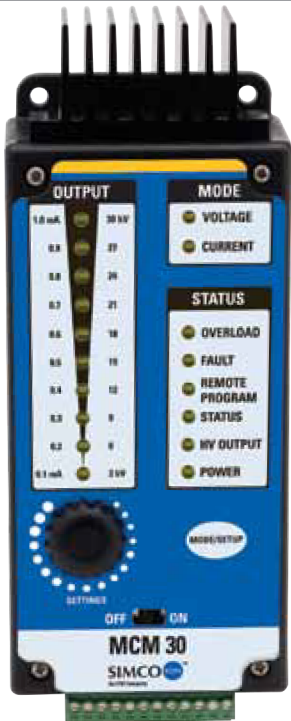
OUTPUT

| 1.0 mA | 30 kV |
|---|---|
| 0.9 | 27 |
| 0.8 | 24 |
| 0.7 | 21 |
| 0.6 | 18 |
| 0.5 | 15 |
| 0.4 | 12 |
| 0.3 | 9 |
| 0.2 | 6 |
| 0.1 mA | 3 kV |

MODE
VOLTAGE
CURRENT

STATUS
OVERLOAD
FAULT
REMOTE PROGRAM
STATUS
HV OUTPUT
POWER

MODE/SETUP

SETTINGS

OFF ON

MCM 30

SIMCO ION
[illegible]